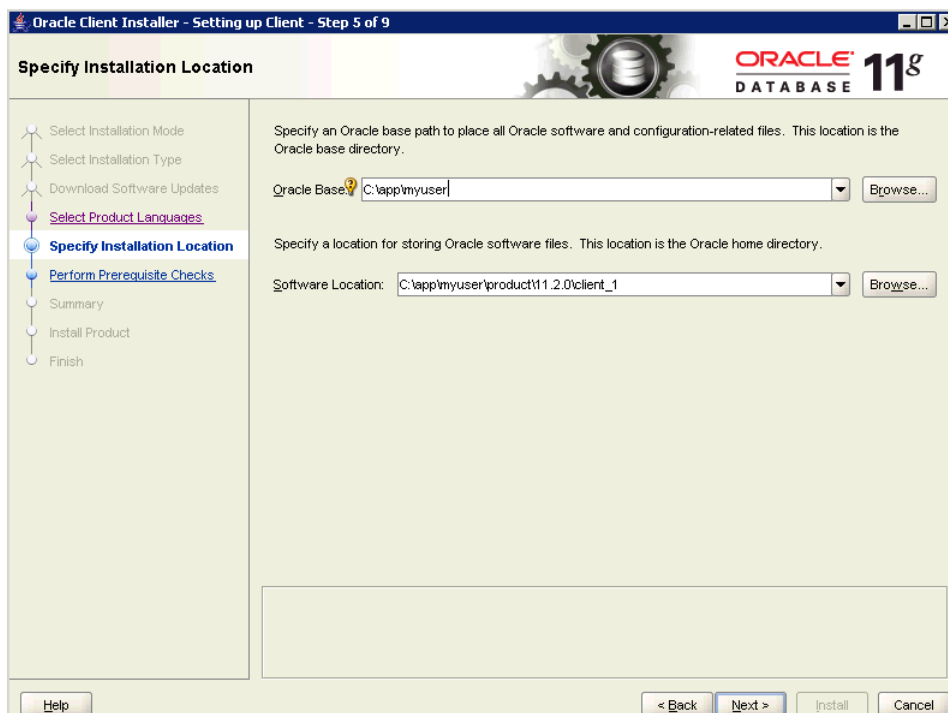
Oracle Client Installer - Setting up Client - Step 5 of 9

Specify Installation Location

ORACLE DATABASE $11^g$

Select Installation Mode
Select Installation Type
Download Software Updates
Select Product Languages
Specify Installation Location
Perform Prerequisite Checks
Summary
Install Product
Finish

Specify an Oracle base path to place all Oracle software and configuration-related files. This location is the Oracle base directory.

Oracle Base: C:\app\myuser

Browse...

Specify a location for storing Oracle software files. This location is the Oracle home directory.

Software Location: C:\app\myuser\product\11.2.0\client_1

Browse...

Help

< Back

Next >

Install

Cancel